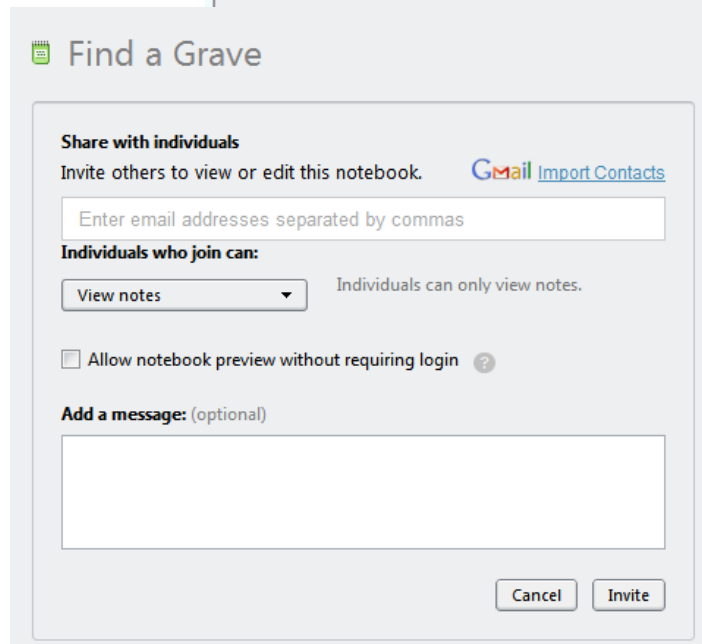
Find a Grave

Share with individuals
Invite others to view or edit this notebook.

GMail Import Contacts

Enter email addresses separated by commas

Individuals who join can:

View notes

Individuals can only view notes.

Allow notebook preview without requiring login ?

Add a message: (optional)

Cancel Invite